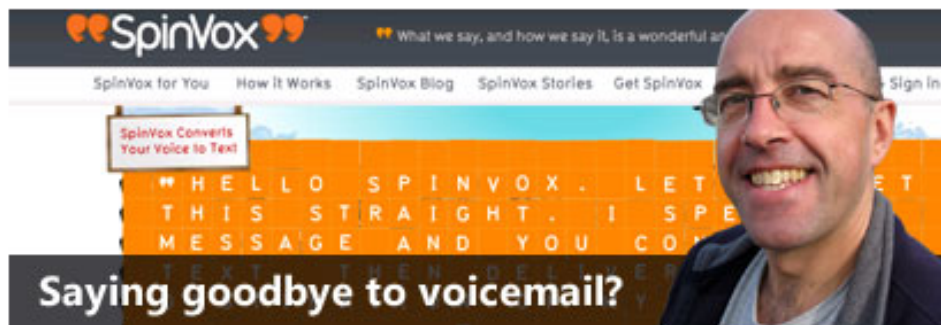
SpinVox

What we say, and how we say it, is a wonderful an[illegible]

SpinVox for You How it Works SpinVox Blog SpinVox Stories Get SpinVox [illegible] Sign in

SpinVox Converts Your Voice to Text

"HELLO SPINVOX. LET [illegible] ET THIS STRAIGHT. I SPE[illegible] MESSAGE AND YOU CON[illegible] TEXT THEN DELI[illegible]

Saying goodbye to voicemail?